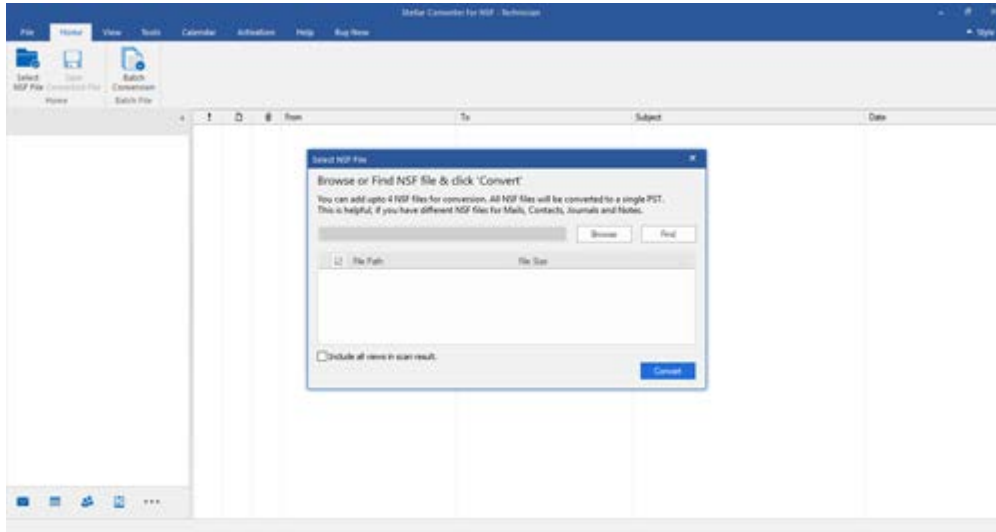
Stellar Converter for NSF - Technician

File Home View Tools Calendar Activation Help Buy Now

Style

Select NSF File
Save Converted File
Home

Batch Conversion
Batch File

From To Subject Date

Select NSF File

Browse or Find NSF file & click 'Convert'

You can add upto 4 NSF files for conversion. All NSF files will be converted to a single PST. This is helpful, if you have different NSF files for Mails, Contacts, Journals and Notes.

Browse Find

File Path File Size

Include all views in scan result.

Convert

...